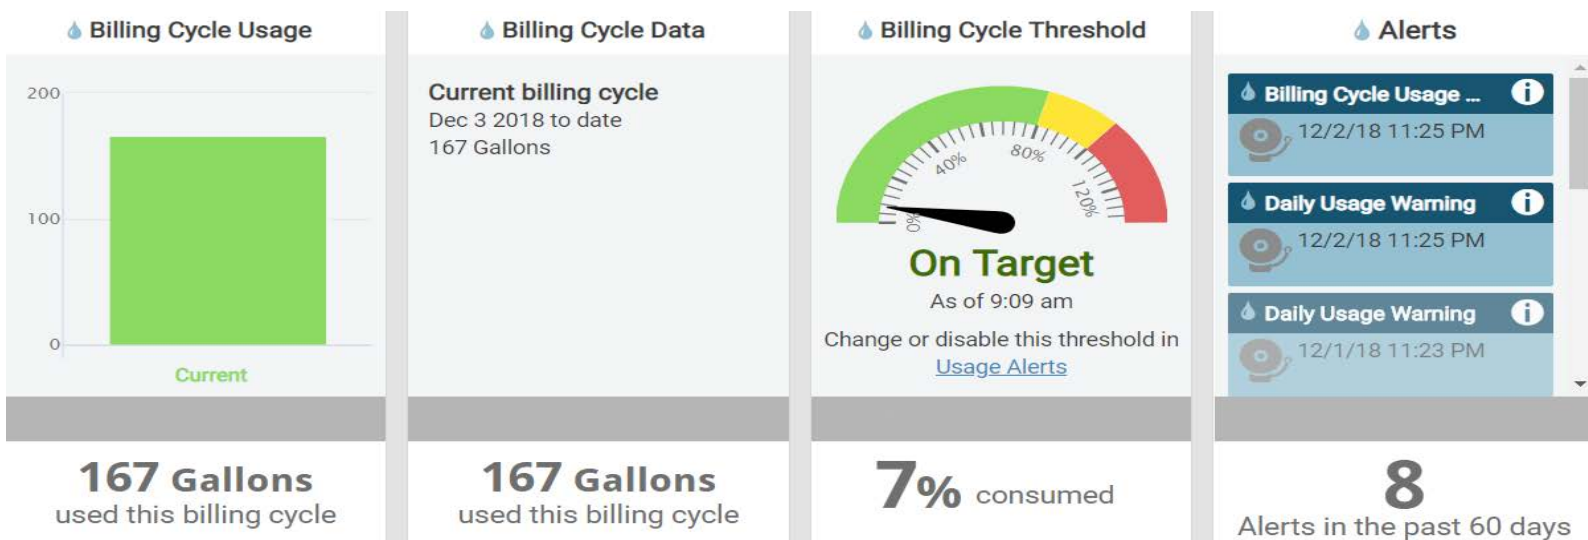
Billing Cycle Usage

200

100

0

Current

167 Gallons
used this billing cycle

Billing Cycle Data

Current billing cycle
Dec 3 2018 to date
167 Gallons

167 Gallons
used this billing cycle

Billing Cycle Threshold

0%
40%
80%
120%

On Target
As of 9:09 am
Change or disable this threshold in Usage Alerts

7% consumed

Alerts

Billing Cycle Usage ...
12/2/18 11:25 PM

Daily Usage Warning
12/2/18 11:25 PM

Daily Usage Warning
12/1/18 11:23 PM

8
Alerts in the past 60 days